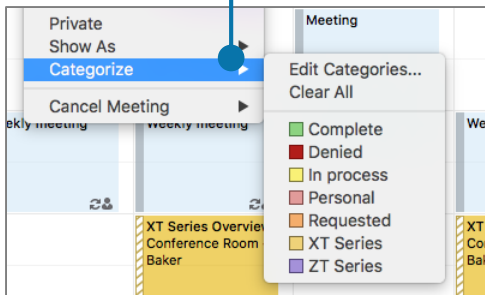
Private
Show As
Categorize
Cancel Meeting

Meeting

Edit Categories...
Clear All

Complete
Denied
In process
Personal
Requested
XT Series
ZT Series

eekly meeting
Weekly meeting
We

XT Series Overvie
Conference Room
Baker

XT
Co
Ba